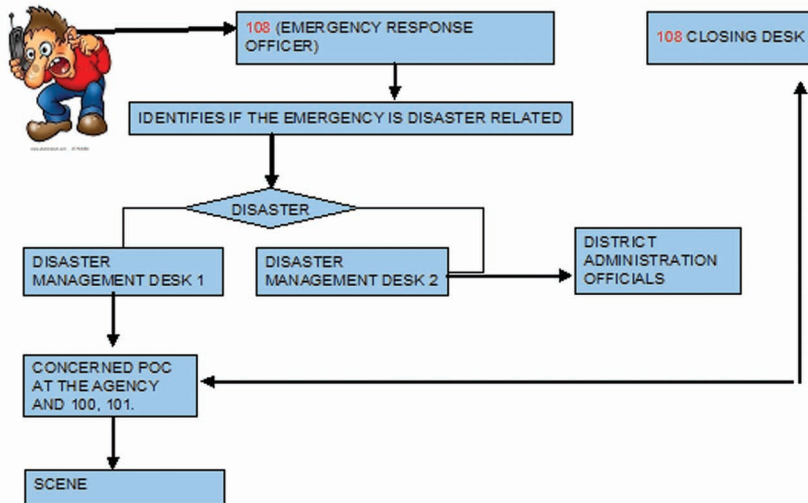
108 (EMERGENCY RESPONSE OFFICER)

108 CLOSING DESK

IDENTIFIES IF THE EMERGENCY IS DISASTER RELATED

DISASTER

DISASTER MANAGEMENT DESK 1

DISASTER MANAGEMENT DESK 2

DISTRICT ADMINISTRATION OFFICIALS

CONCERNED POC AT THE AGENCY AND 100, 101.

SCENE